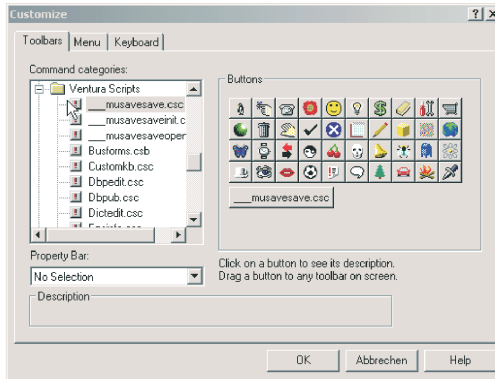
Customize

?| x

Toolbars | Menu | Keyboard

Command categories:

Ventura Scripts
___musavesave.csc
___musavesaveinit.c
___musavesaveoper
Busforms.csb
Customkb.csc
Dbpedit.csc
Dbpub.csc
Dictedit.csc
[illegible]

Buttons

___musavesave.csc

Property Bar:

No Selection

Click on a button to see its description.
Drag a button to any toolbar on screen.

Description

OK

Abbrechen

Help